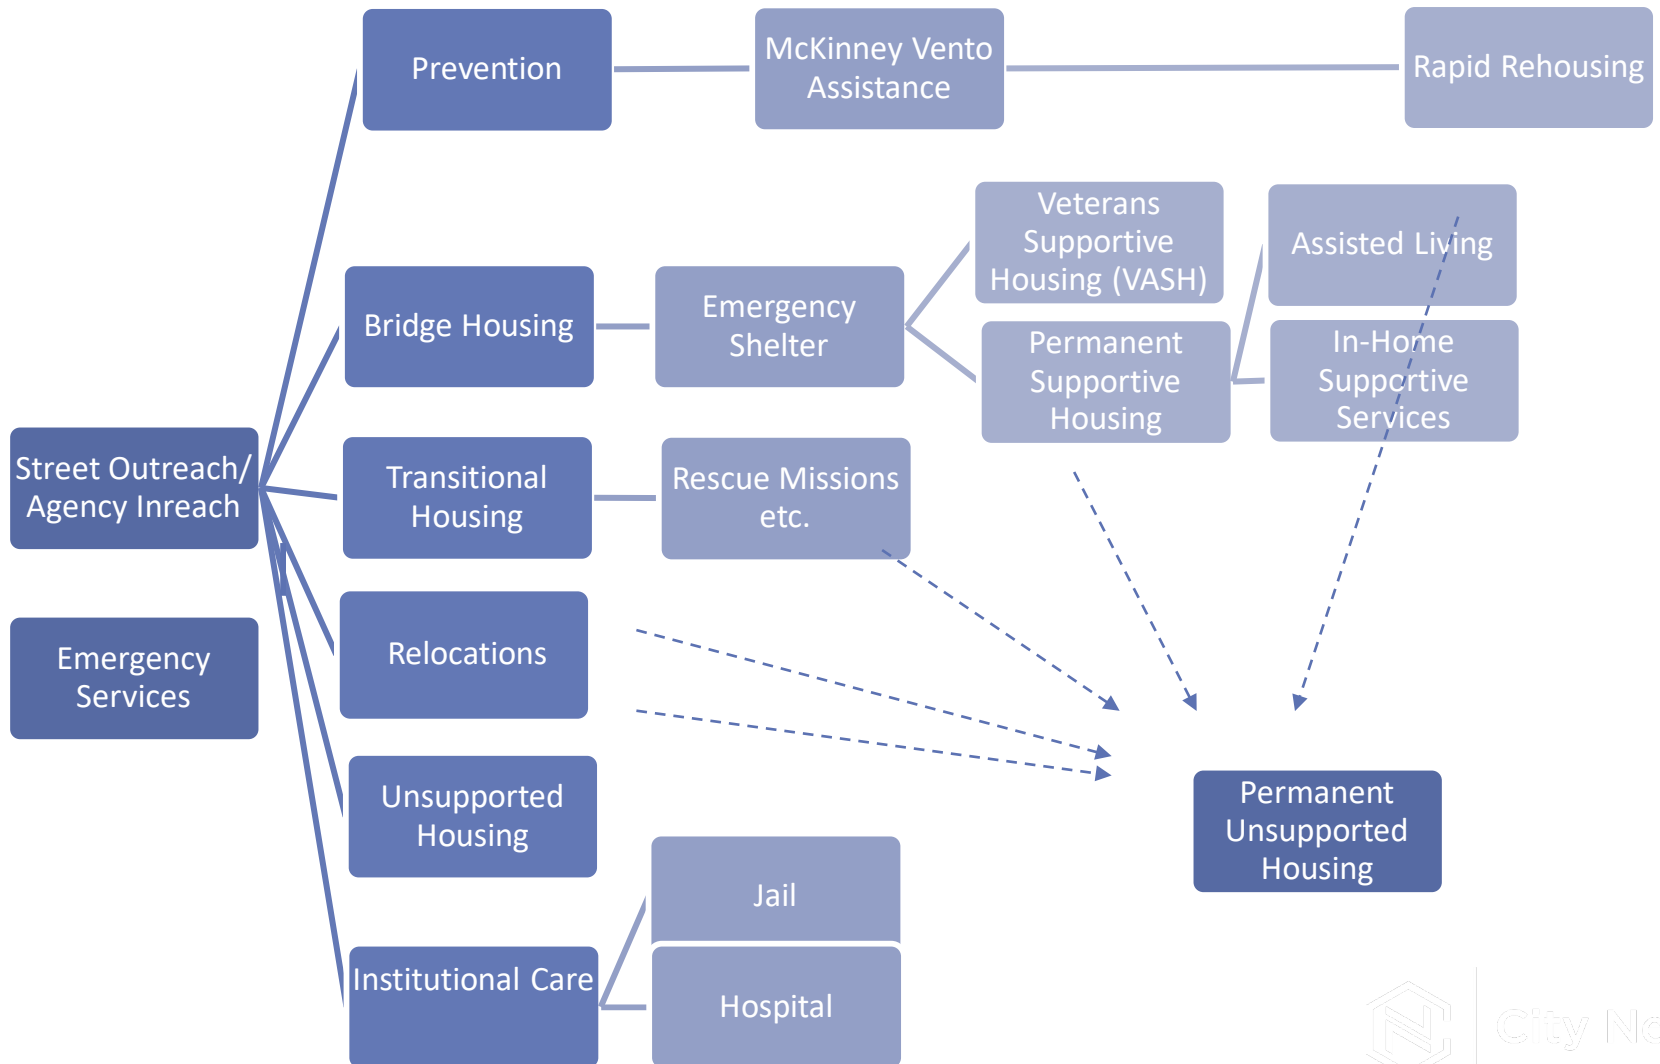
Prevention

McKinney Vento Assistance

Rapid Rehousing

Veterans Supportive Housing (VASH)

Assisted Living

Bridge Housing

Emergency Shelter

Permanent Supportive Housing

In-Home Supportive Services

Street Outreach/ Agency Inreach

Transitional Housing

Rescue Missions etc.

Emergency Services

Relocations

Unsupported Housing

Permanent Unsupported Housing

Jail

Institutional Care

Hospital

City N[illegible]